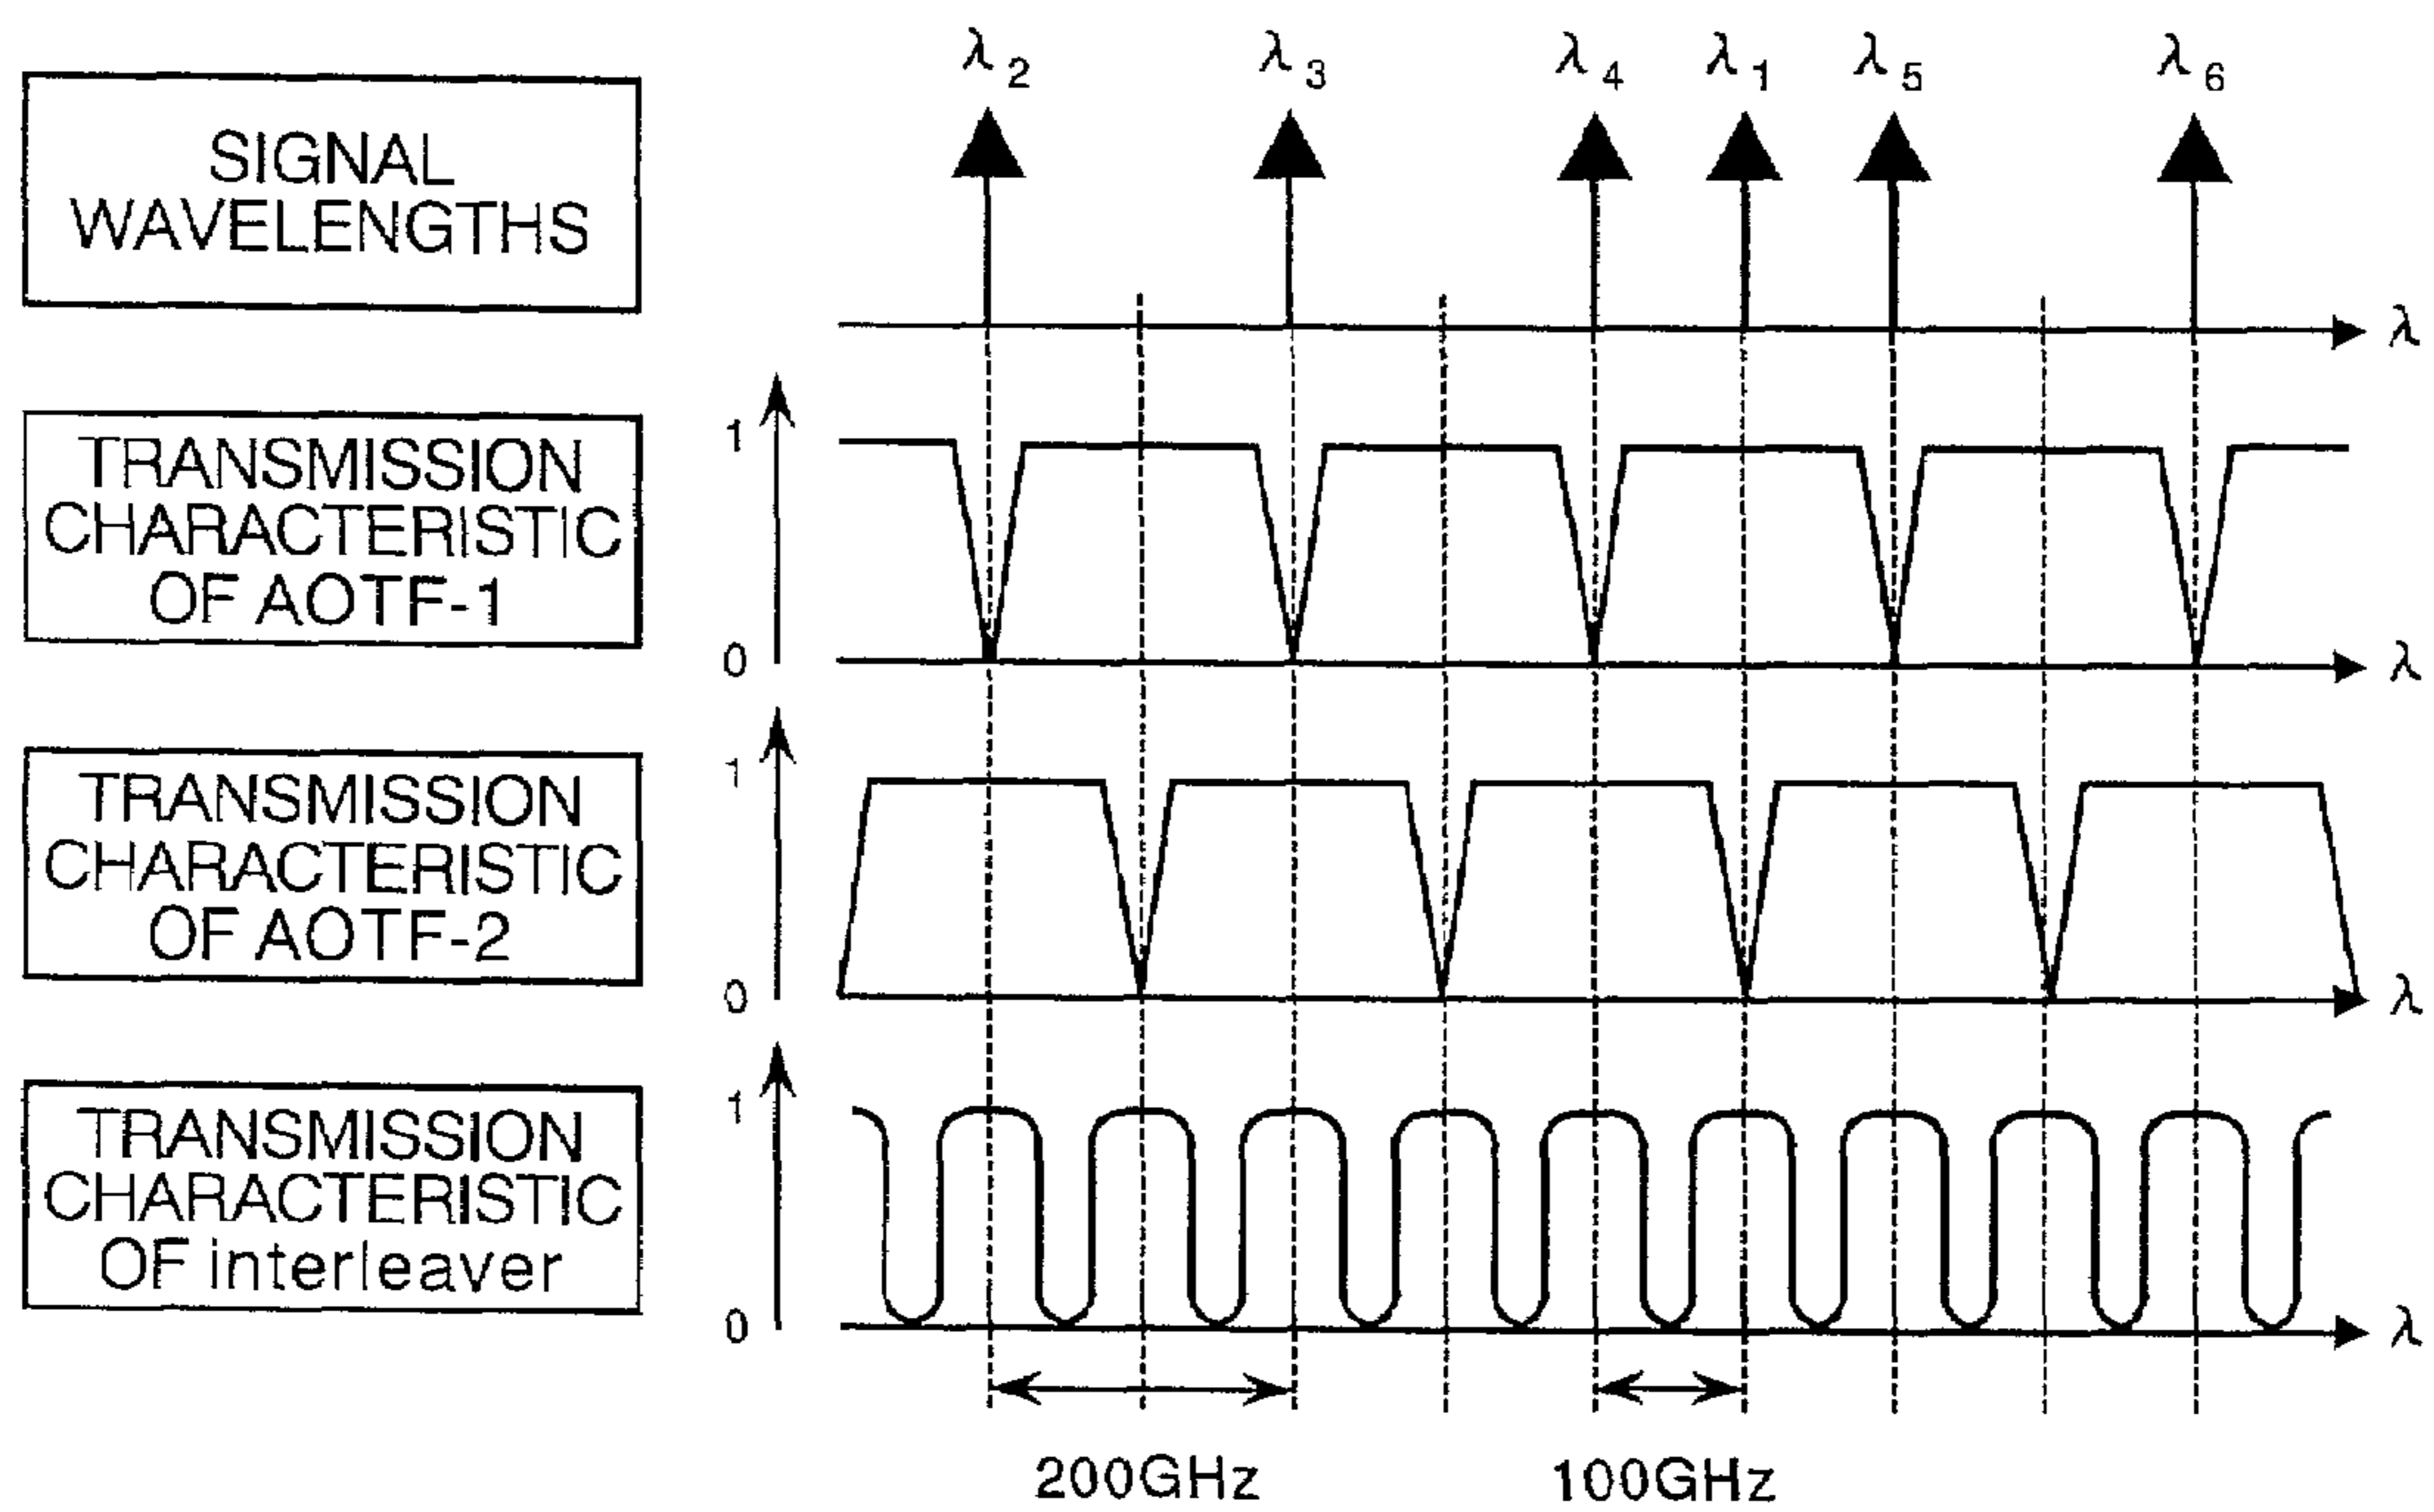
SIGNAL WAVELENGTHS

$\lambda_2$ $\lambda_3$ $\lambda_4$ $\lambda_1$ $\lambda_5$ $\lambda_6$

$\lambda$

TRANSMISSION CHARACTERISTIC OF AOTF-1

1
0
$\lambda$

TRANSMISSION CHARACTERISTIC OF AOTF-2

1
0
$\lambda$

TRANSMISSION CHARACTERISTIC OF interleaver

1
0
$\lambda$

200GHz
100GHz